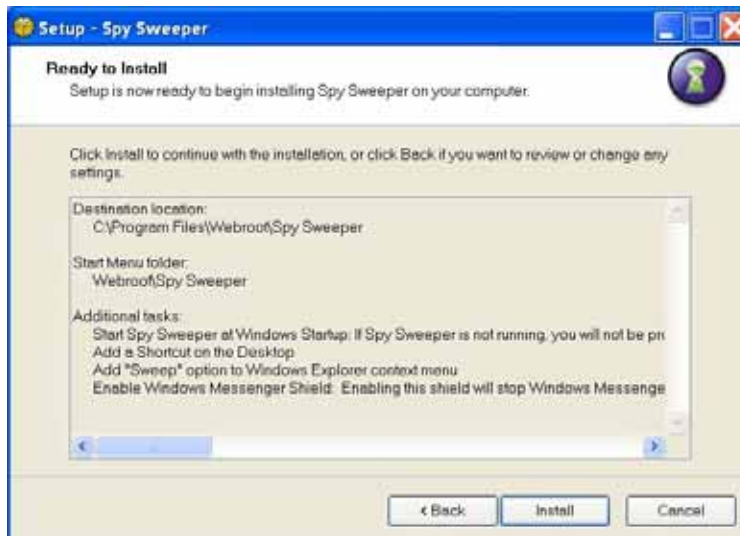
Setup - Spy Sweeper

Ready to Install
Setup is now ready to begin installing Spy Sweeper on your computer.

Click Install to continue with the installation, or click Back if you want to review or change any settings.

Destination location:
C:\Program Files\Webroot\Spy Sweeper

Start Menu folder:
Webroot\Spy Sweeper

Additional tasks:
Start Spy Sweeper at Windows Startup: If Spy Sweeper is not running, you will not be pr
Add a Shortcut on the Desktop
Add "Sweep" option to Windows Explorer context menu
Enable Windows Messenger Shield: Enabling this shield will stop Windows Messenge

< Back
Install
Cancel